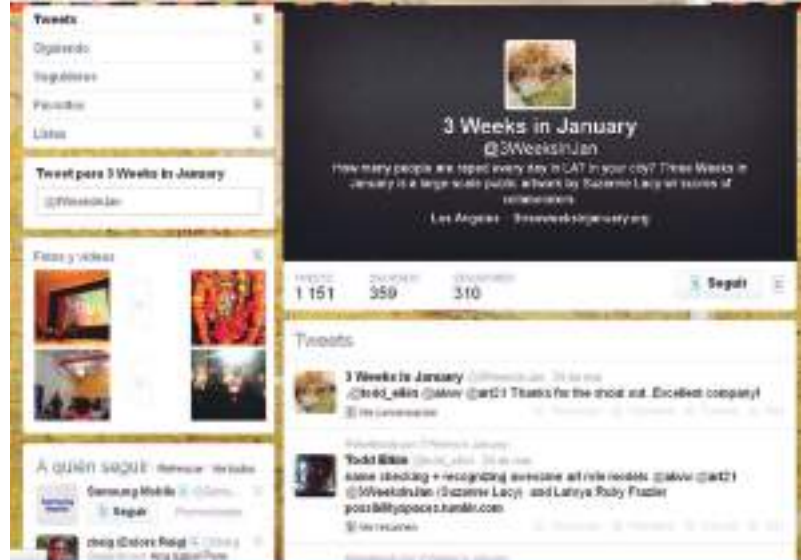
Tweets
Siguiendo
Seguidores
Favoritos
Listas

Tweet para 3 Weeks in January
@3WeeksinJan

Fotos y videos

A quién seguir · Refrescar · Ver todos
Samsung Mobile
Seguir
chrog (Dolors Reig)

3 Weeks in January
@3WeeksinJan
How many people are raped every day in LA? In your city? Three Weeks in January is a large scale public artwork by Suzanne Lacy w/ scores of collaborators.
Los Angeles · threeweeksinjanuary.org

TWEETS 1 151
SIGUIENDO 359
SEGUIDORES 310
Seguir

Tweets

3 Weeks in January @3WeeksinJan
.@todd_elkin @alovr @art21 Thanks for the shout out. Excellent company!
Ver conversación

Todd Elkin @todd_elkin
some checking + recognizing awesome art role models: @alovr @art21 @3WeeksinJan (Suzanne Lacy) and Latoya Ruby Frazier possibilityspaces.tumblr.com
Ver resumen